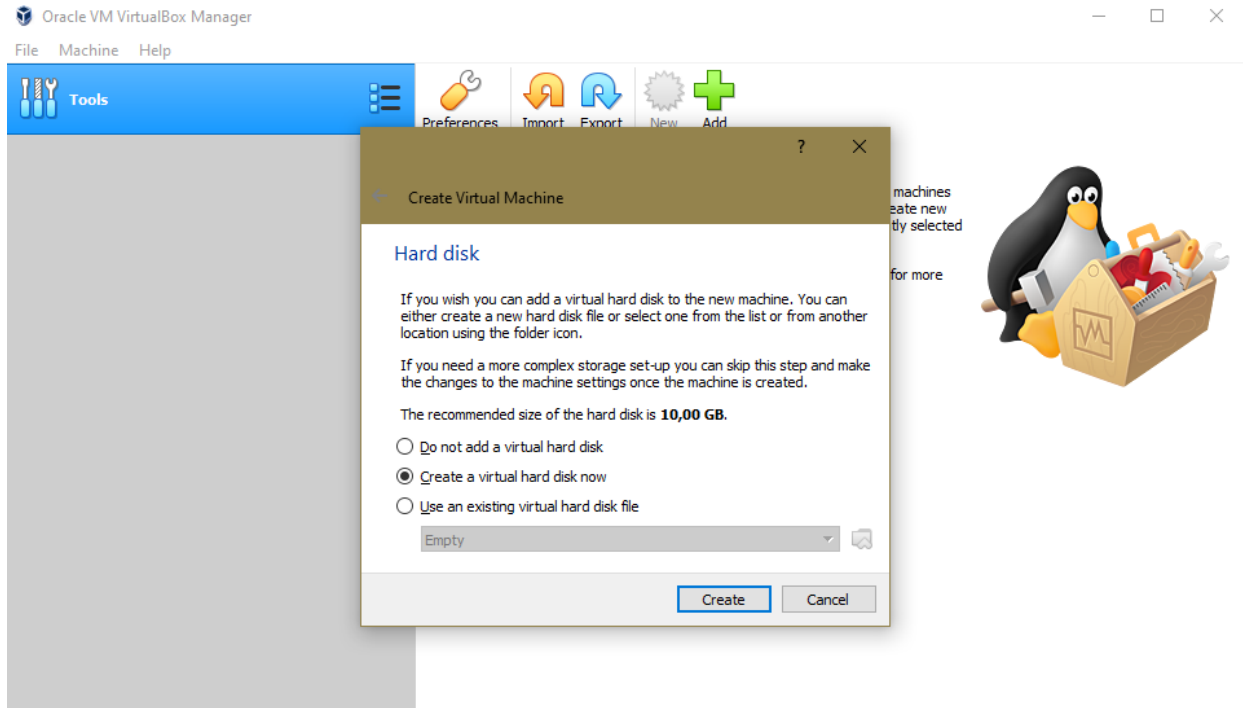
Oracle VM VirtualBox Manager

File Machine Help

Tools

Preferences Import Export New Add

?

Create Virtual Machine

machines
eate new
tly selected

for more

Hard disk

If you wish you can add a virtual hard disk to the new machine. You can either create a new hard disk file or select one from the list or from another location using the folder icon.

If you need a more complex storage set-up you can skip this step and make the changes to the machine settings once the machine is created.

The recommended size of the hard disk is **10,00 GB**.

Do not add a virtual hard disk

Create a virtual hard disk now

Use an existing virtual hard disk file

Empty

Create Cancel